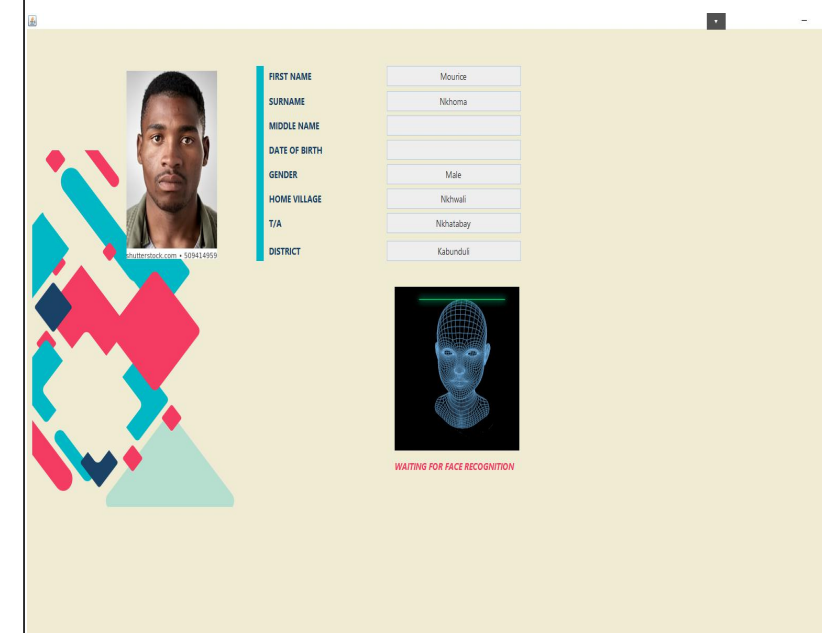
shutterstock.com • 509414959

| | |
|---|---|
| FIRST NAME | Mourice |
| SURNAME | Nkhoma |
| MIDDLE NAME | |
| DATE OF BIRTH | |
| GENDER | Male |
| HOME VILLAGE | Nkhwali |
| T/A | Nkhatabay |
| DISTRICT | Kabunduli |

WAITING FOR FACE RECOGNITION